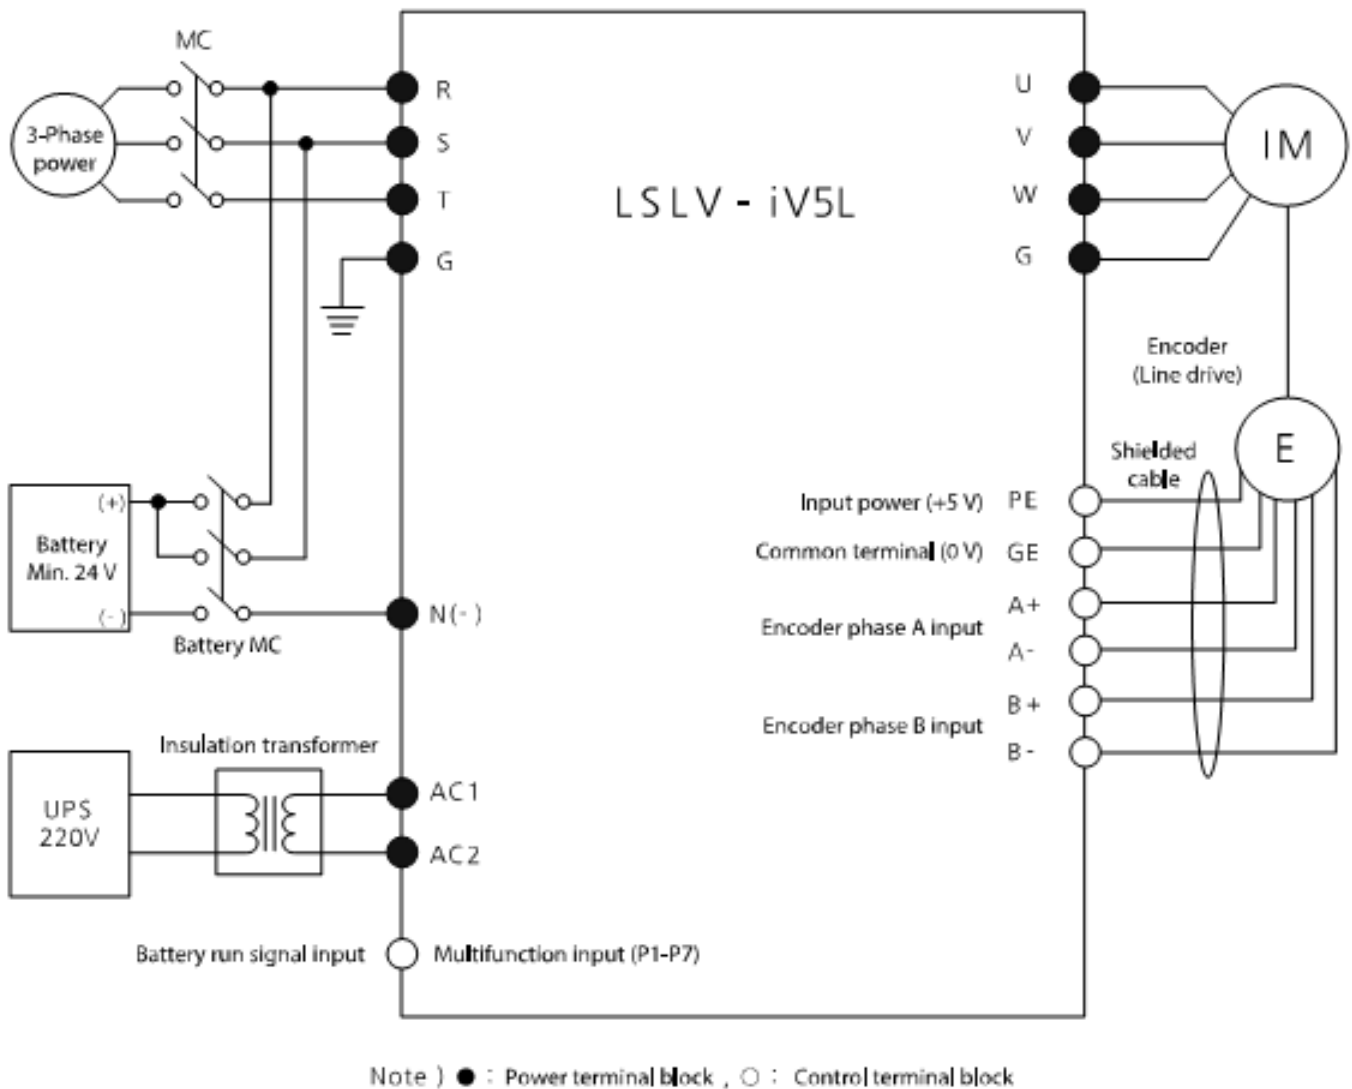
MC

3-Phase power

R

S

T

G

LSLV - iV5L

U

V

W

G

IM

Encoder (Line drive)

E

Shielded cable

Input power (+5 V) PE

Common terminal (0 V) GE

A+

Encoder phase A input

A-

B+

Encoder phase B input

B-

(+)

Battery Min. 24 V

(-)

Battery MC

N(-)

Insulation transformer

UPS 220V

AC1

AC2

Battery run signal input

Multifunction input (P1-P7)

Note ) ● : Power terminal block , ○ : Control terminal block